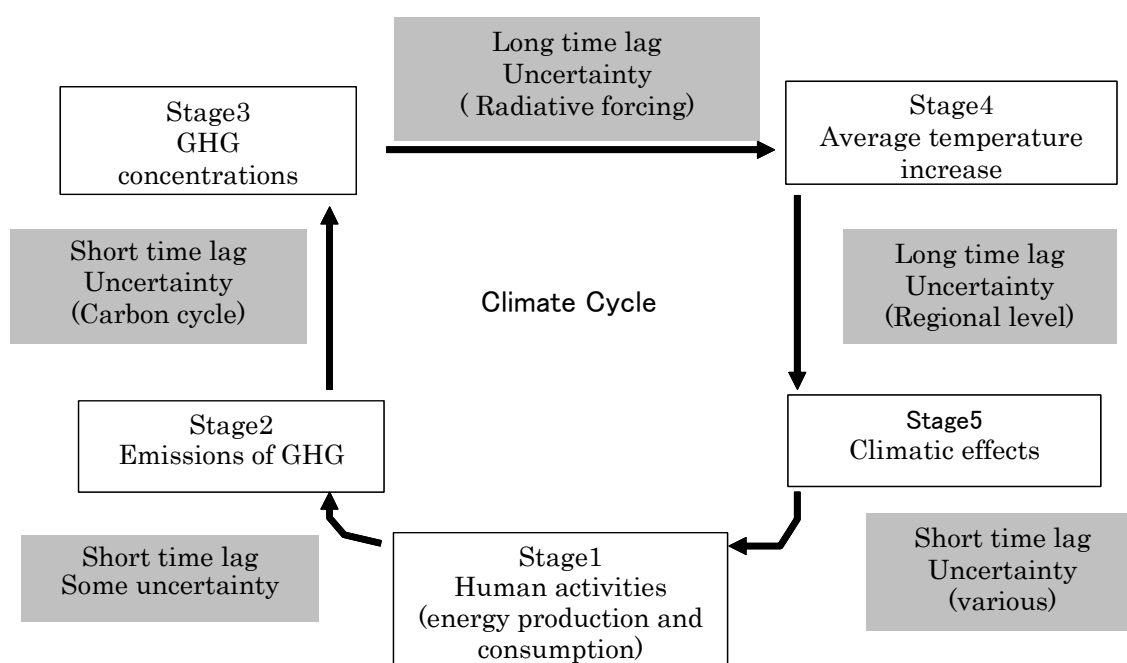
Long time lag
Uncertainty
( Radiative forcing)

Stage3
GHG
concentrations

Stage4
Average temperature increase

Short time lag
Uncertainty
(Carbon cycle)

Climate Cycle

Long time lag
Uncertainty
(Regional level)

Stage2
Emissions of GHG

Stage5
Climatic effects

Short time lag
Some uncertainty

Stage1
Human activities
(energy production and consumption)

Short time lag
Uncertainty
(various)